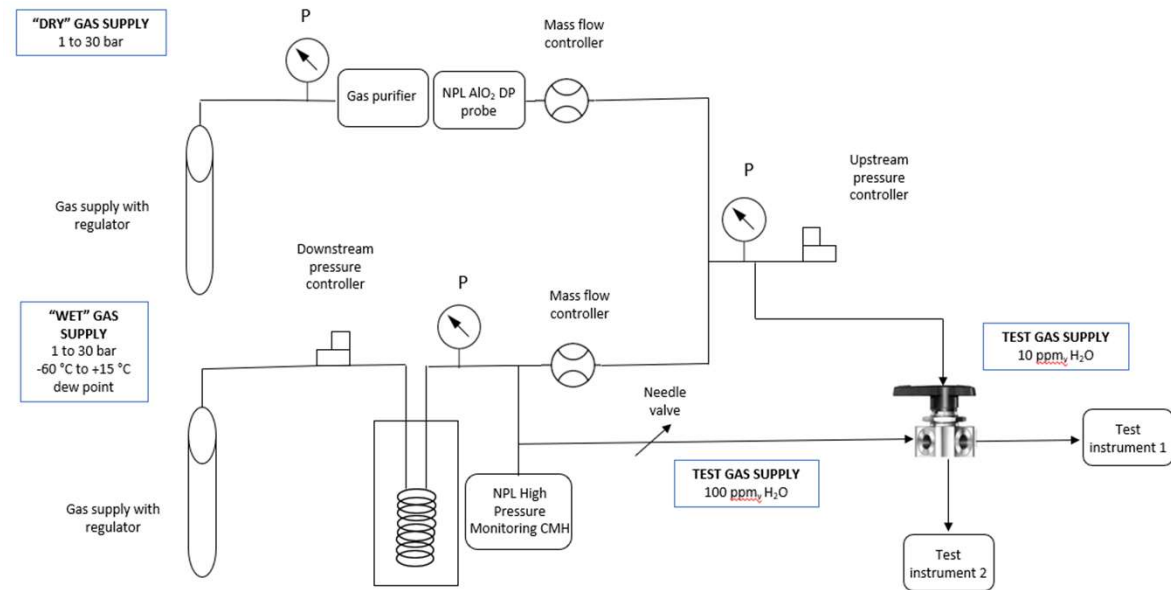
"DRY" GAS SUPPLY
1 to 30 bar

P

Mass flow controller

Gas purifier

NPL AlO$_2$ DP probe

Gas supply with regulator

P

Upstream pressure controller

Downstream pressure controller

P

Mass flow controller

"WET" GAS SUPPLY
1 to 30 bar
-60 °C to +15 °C dew point

TEST GAS SUPPLY
10 ppm$_v$ H$_2$O

Needle valve

Test instrument 1

NPL High Pressure Monitoring CMH

TEST GAS SUPPLY
100 ppm$_v$ H$_2$O

Gas supply with regulator

Test instrument 2